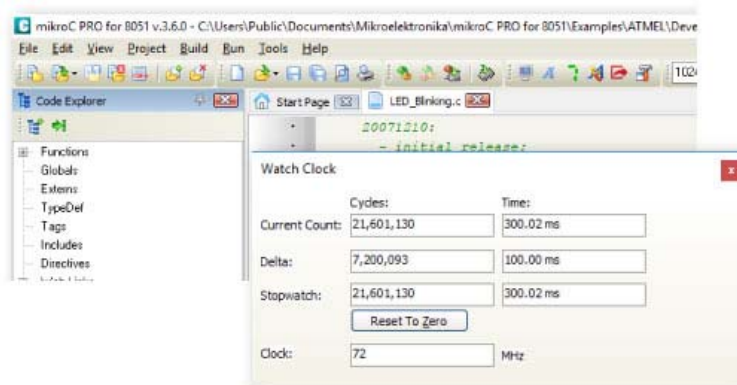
mikroC PRO for 8051 v.3.6.0 - C:\Users\Public\Documents\Mikroelektronika\mikroC PRO for 8051\Examples\ATMEL\Deve

File Edit View Project Build Run Tools Help

102

Code Explorer

Functions
Globals
Externs
TypeDef
Tags
Includes
Directives
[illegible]

Start Page
LED_Blinking.c

20071210:
- initial release;

Watch Clock

|  | Cycles: | Time: |
|---|---|---|
| Current Count: | 21,601,130 | 300.02 ms |
| Delta: | 7,200,093 | 100.00 ms |
| Stopwatch: | 21,601,130 | 300.02 ms |

Reset To Zero

Clock: 72 MHz